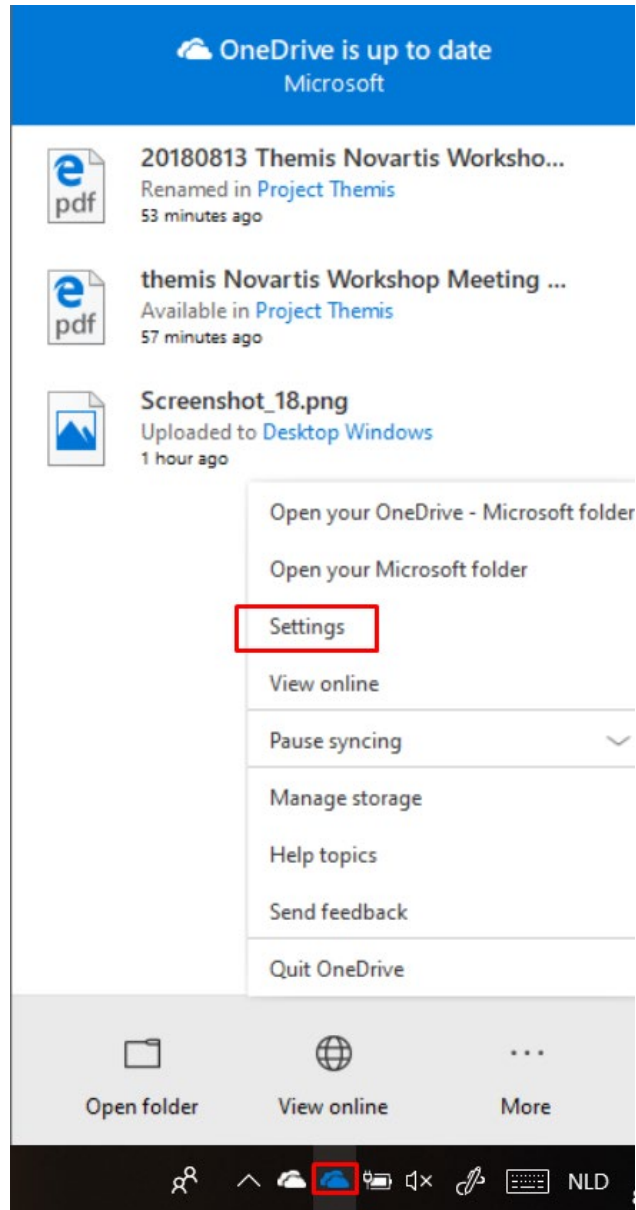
OneDrive is up to date
Microsoft

pdf
20180813 Themis Novartis Worksho...
Renamed in Project Themis
53 minutes ago

pdf
themis Novartis Workshop Meeting ...
Available in Project Themis
57 minutes ago

Screenshot_18.png
Uploaded to Desktop Windows
1 hour ago

Open your OneDrive - Microsoft folder
Open your Microsoft folder
Settings
View online
Pause syncing
Manage storage
Help topics
Send feedback
Quit OneDrive

Open folder
View online
More

NLD